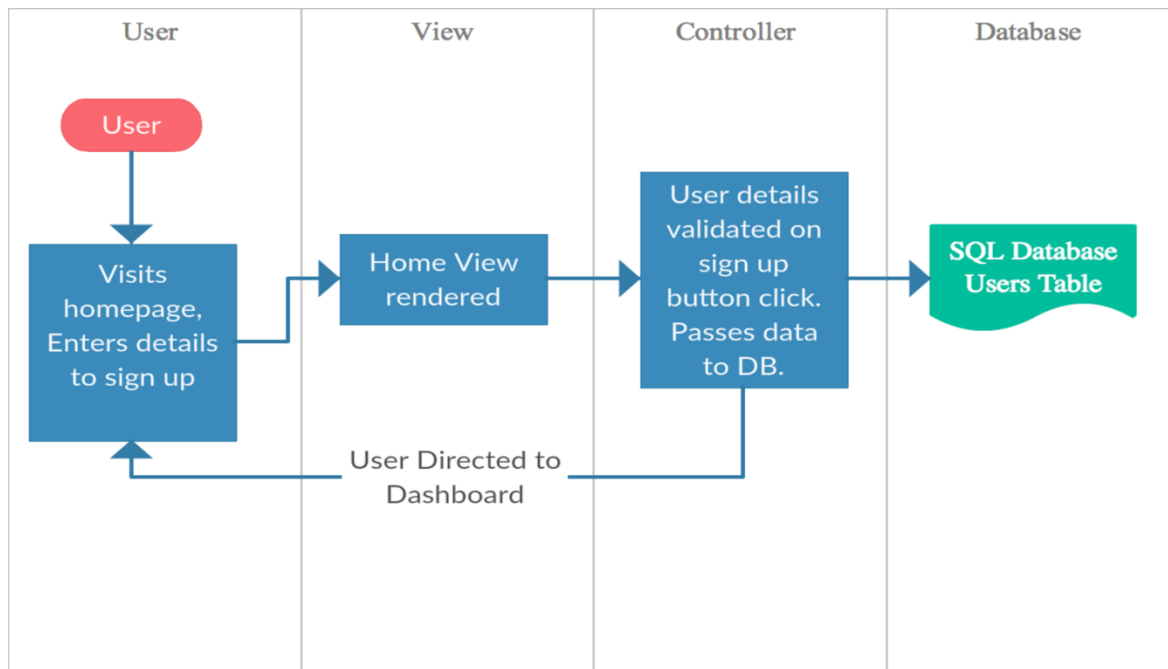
User

View

Controller

Database

User

Visits homepage, Enters details to sign up

Home View rendered

User details validated on sign up button click. Passes data to DB.

SQL Database Users Table

User Directed to Dashboard